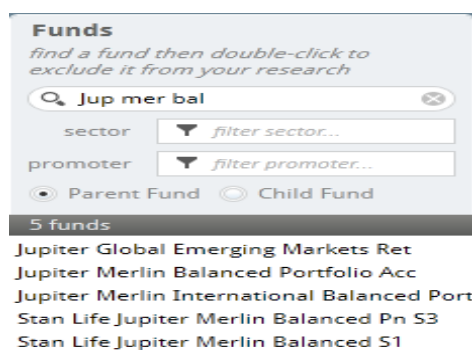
Funds
find a fund then double-click to exclude it from your research

Jup mer bal

sector filter sector...

promoter filter promoter...

Parent Fund Child Fund

5 funds

Jupiter Global Emerging Markets Ret
Jupiter Merlin Balanced Portfolio Acc
Jupiter Merlin International Balanced Port
Stan Life Jupiter Merlin Balanced Pn S3
Stan Life Jupiter Merlin Balanced S1